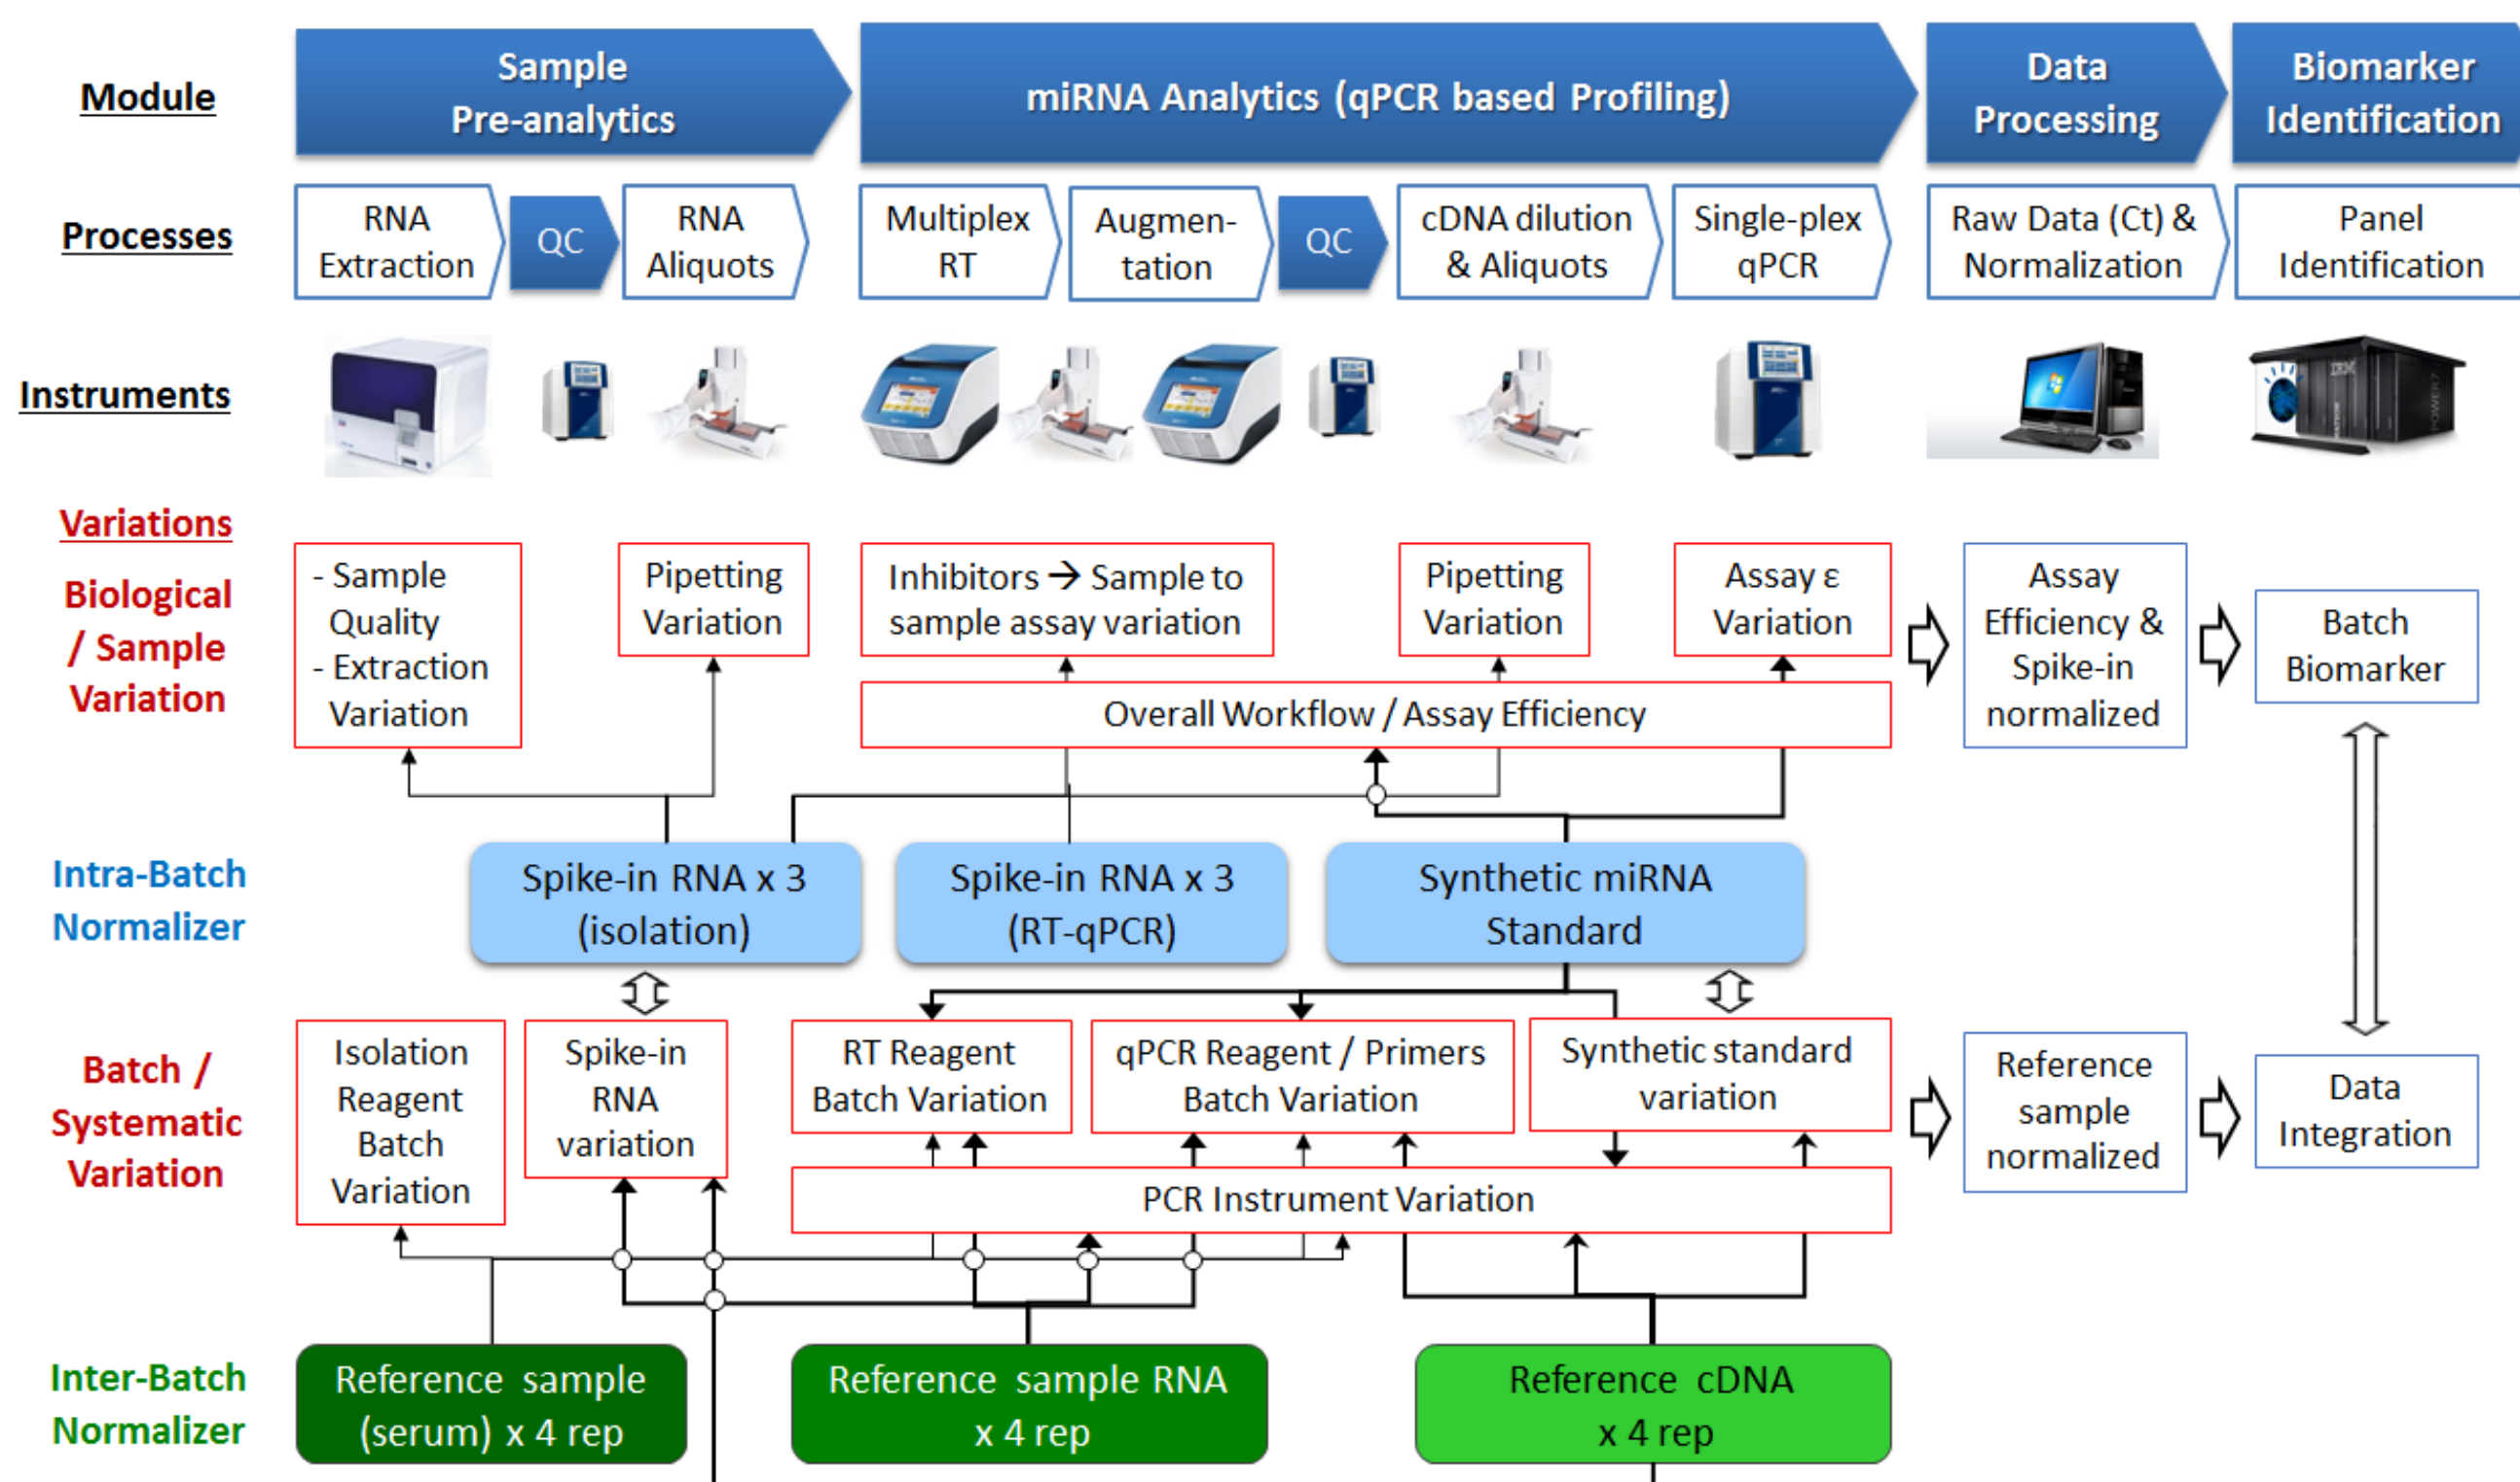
Module

Sample Pre-analytics

miRNA Analytics (qPCR based Profiling)

Data Processing

Biomarker Identification

Processes

RNA Extraction

QC

RNA Aliquots

Multiplex RT

Augmentation

QC

cDNA dilution & Aliquots

Single-plex qPCR

Raw Data (Ct) & Normalization

Panel Identification

Instruments

Variations

Biological / Sample Variation

- Sample Quality
- Extraction Variation

Pipetting Variation

Inhibitors → Sample to sample assay variation

Pipetting Variation

Assay ε Variation

Overall Workflow / Assay Efficiency

Assay Efficiency & Spike-in normalized

Batch Biomarker

Intra-Batch Normalizer

Spike-in RNA x 3 (isolation)

Spike-in RNA x 3 (RT-qPCR)

Synthetic miRNA Standard

Batch / Systematic Variation

Isolation Reagent Batch Variation

Spike-in RNA variation

RT Reagent Batch Variation

qPCR Reagent / Primers Batch Variation

Synthetic standard variation

PCR Instrument Variation

Reference sample normalized

Data Integration

Inter-Batch Normalizer

Reference sample (serum) x 4 rep

Reference sample RNA x 4 rep

Reference cDNA x 4 rep